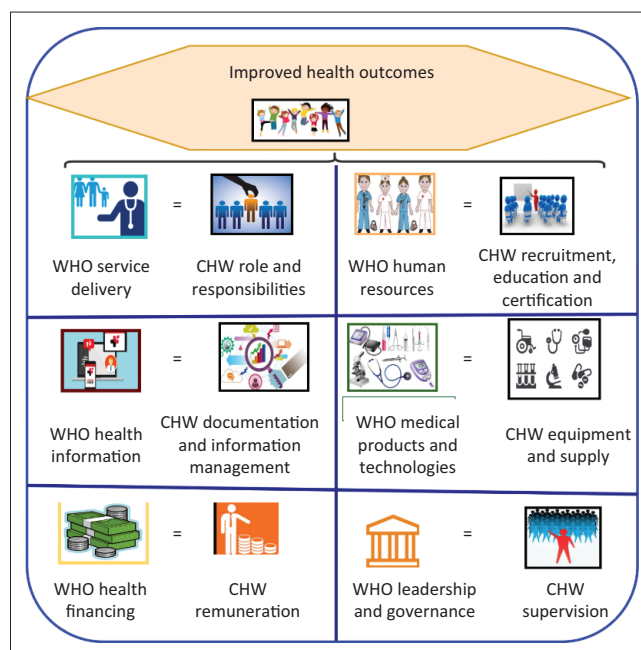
Improved health outcomes

WHO service delivery = CHW role and responsibilities

WHO human resources = CHW recruitment, education and certification

WHO health information = CHW documentation and information management

WHO medical products and technologies = CHW equipment and supply

WHO health financing = CHW remuneration

WHO leadership and governance = CHW supervision